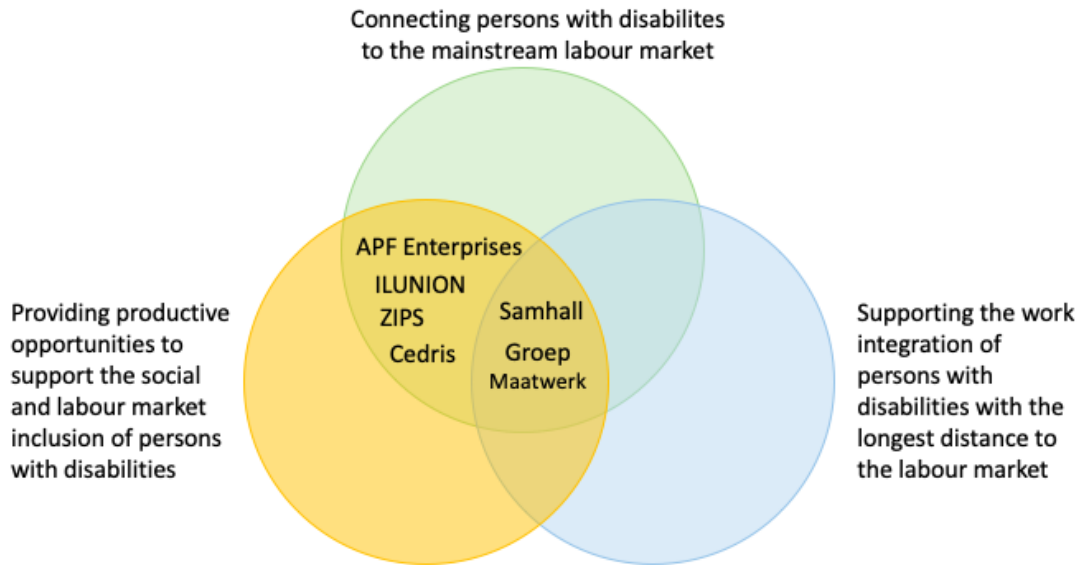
Connecting persons with disabilites to the mainstream labour market

Providing productive opportunities to support the social and labour market inclusion of persons with disabilities

APF Enterprises
ILUNION
ZIPS
Cedris

Samhall
Groep
Maatwerk

Supporting the work integration of persons with disabilities with the longest distance to the labour market